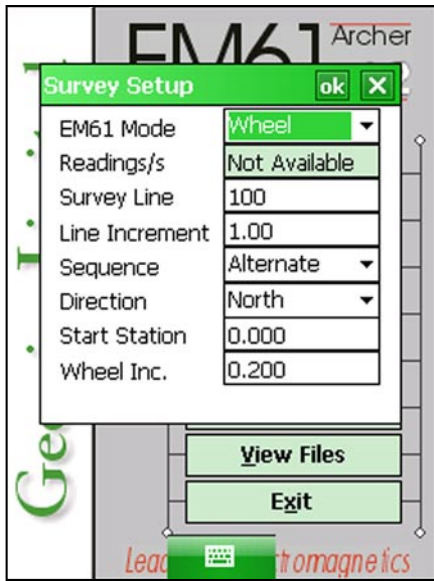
EM61 Archer

Survey Setup ok X

EM61 Mode Wheel

Readings/s Not Available

Survey Line 100

Line Increment 1.00

Sequence Alternate

Direction North

Start Station 0.000

Wheel Inc. 0.200

Ge

View Files

Exit

Lead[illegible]tromagnetics